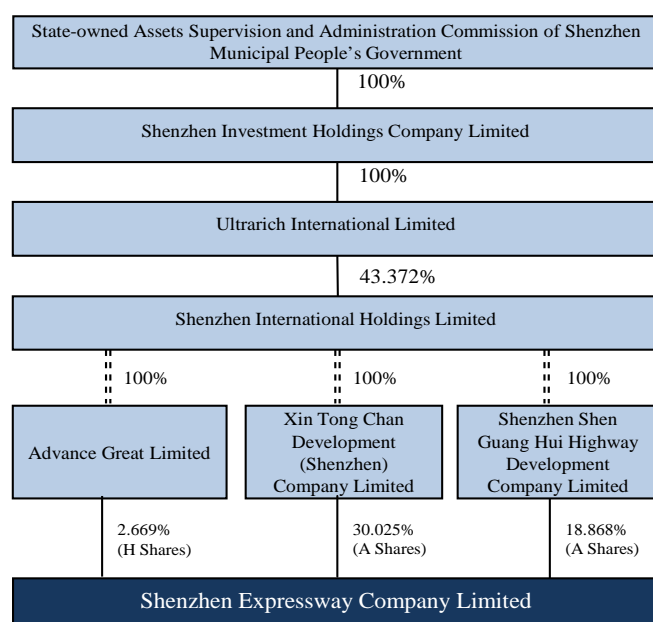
State-owned Assets Supervision and Administration Commission of Shenzhen Municipal People's Government

100%

Shenzhen Investment Holdings Company Limited

100%

Ultrarich International Limited

43.372%

Shenzhen International Holdings Limited

100%

100%

100%

Advance Great Limited

Xin Tong Chan Development (Shenzhen) Company Limited

Shenzhen Shen Guang Hui Highway Development Company Limited

2.669% (H Shares)

30.025% (A Shares)

18.868% (A Shares)

Shenzhen Expressway Company Limited